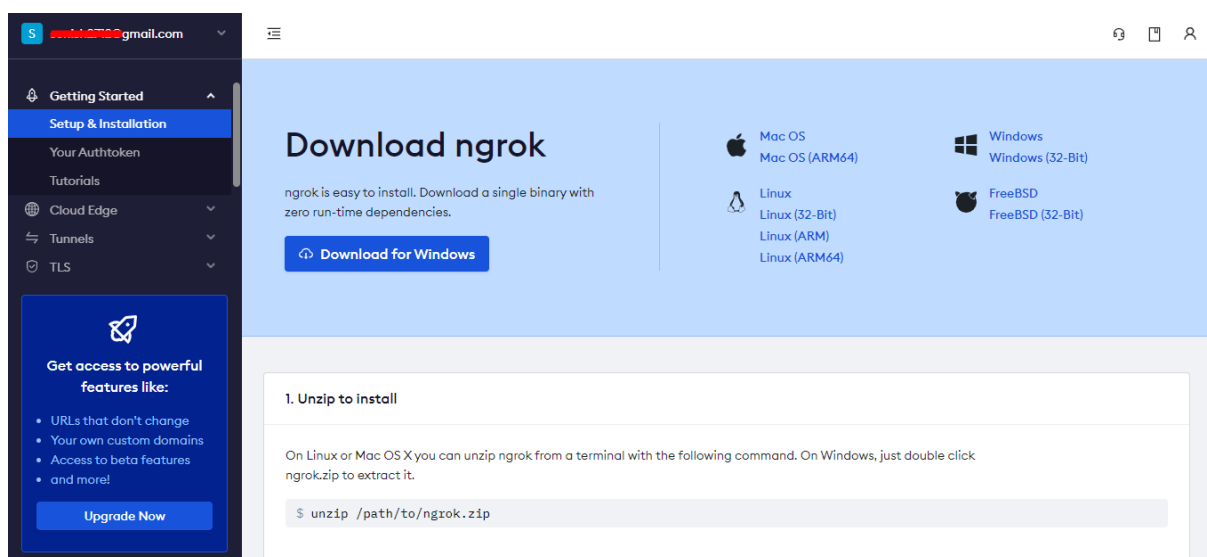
S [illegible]gmail.com

Getting Started
Setup & Installation
Your Authtoken
Tutorials
Cloud Edge
Tunnels
TLS

Get access to powerful features like:
- URLs that don't change
- Your own custom domains
- Access to beta features
- and more!

Upgrade Now

Download ngrok

ngrok is easy to install. Download a single binary with zero run-time dependencies.

Download for Windows

Mac OS
Mac OS (ARM64)

Windows
Windows (32-Bit)

Linux
Linux (32-Bit)
Linux (ARM)
Linux (ARM64)

FreeBSD
FreeBSD (32-Bit)

1. Unzip to install

On Linux or Mac OS X you can unzip ngrok from a terminal with the following command. On Windows, just double click ngrok.zip to extract it.

$ unzip /path/to/ngrok.zip